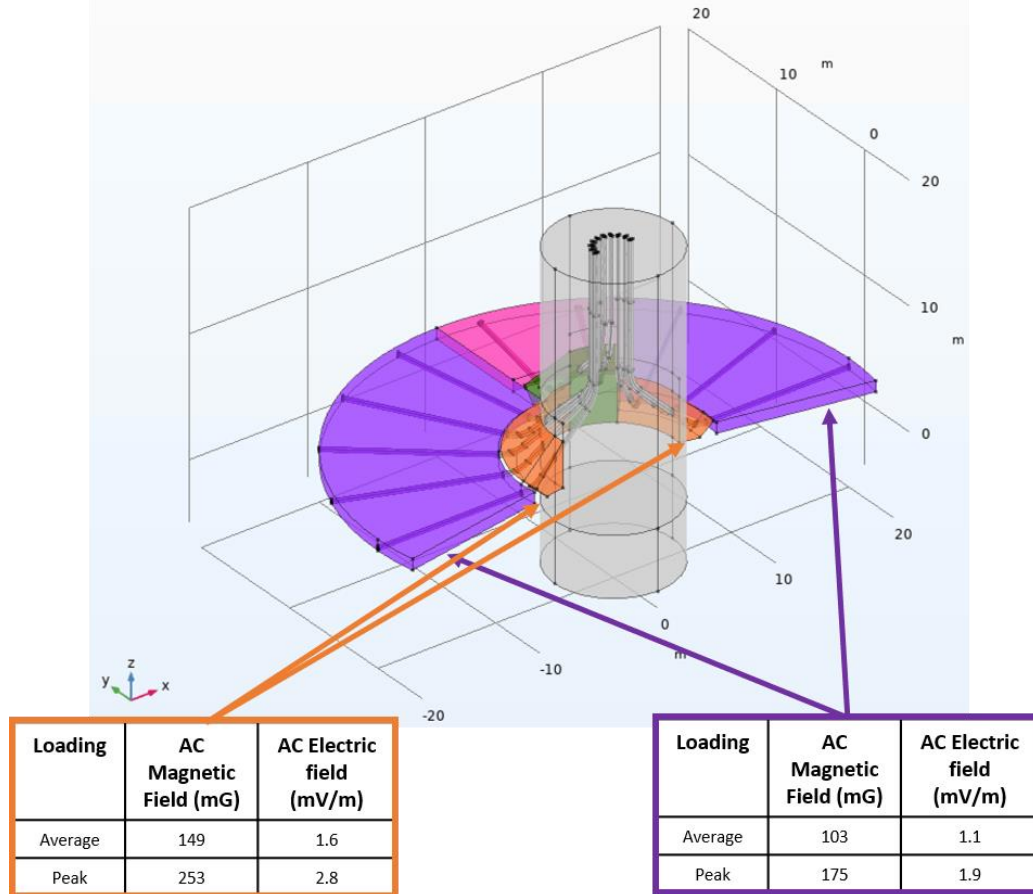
20
10 m
0
20
10 m
0
20
10
0 m
-10
-20

y z x

| Loading | AC Magnetic Field (mG) | AC Electric field (mV/m) |
|---|---|---|
| Average | 149 | 1.6 |
| Peak | 253 | 2.8 |

| Loading | AC Magnetic Field (mG) | AC Electric field (mV/m) |
|---|---|---|
| Average | 103 | 1.1 |
| Peak | 175 | 1.9 |